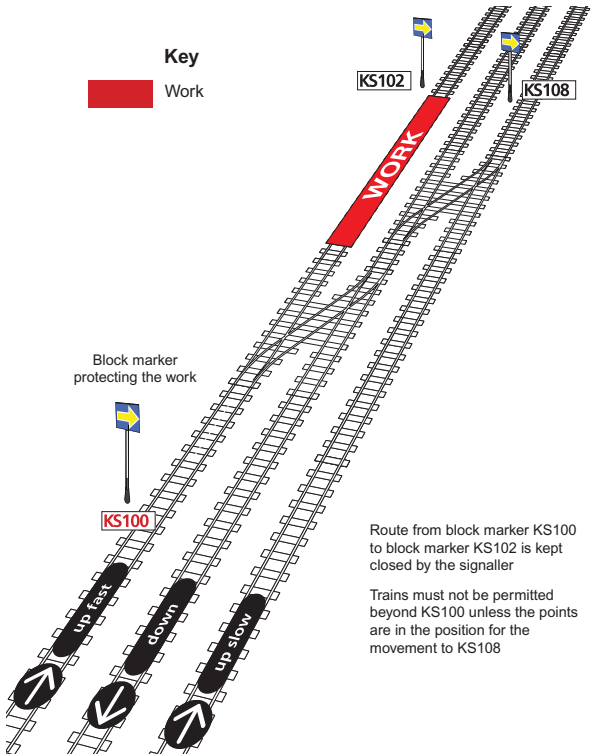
Key

Work

KS102

KS108

WORK

Block marker protecting the work

KS100

Route from block marker KS100 to block marker KS102 is kept closed by the signaller

Trains must not be permitted beyond KS100 unless the points are in the position for the movement to KS108

up fast

down

up slow